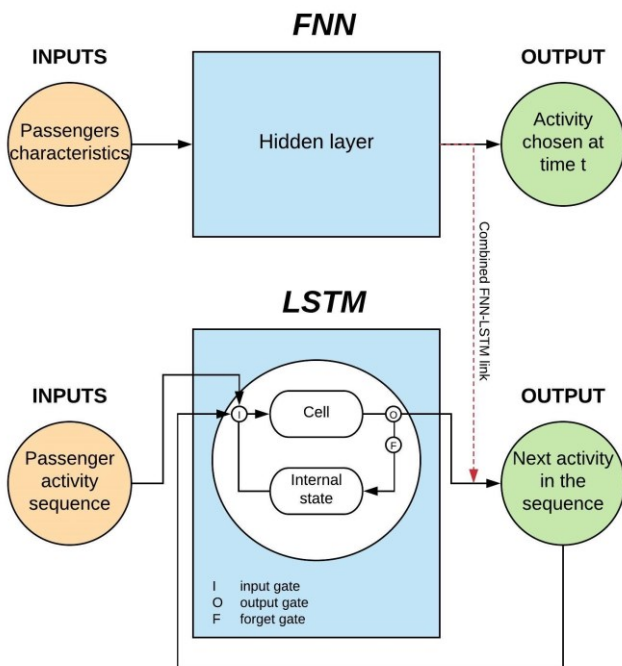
FNN

INPUTS

Passengers characteristics

Hidden layer

OUTPUT

Activity chosen at time t

Combined FNN-LSTM link

LSTM

INPUTS

Passenger activity sequence

I

Cell

O

F

Internal state

OUTPUT

Next activity in the sequence

I input gate
O output gate
F forget gate